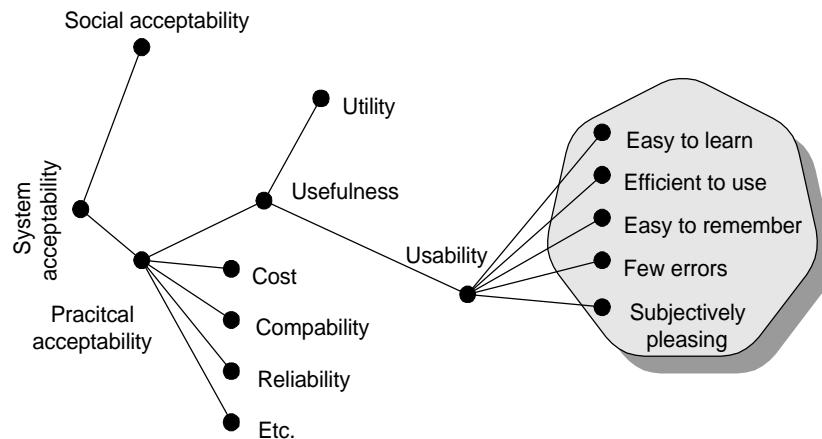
Social acceptability

System acceptability

Utility

Usefulness

Easy to learn

Efficient to use

Easy to remember

Few errors

Subjectively pleasing

Usability

Cost

Pracitcal acceptability

Compability

Reliability

Etc.